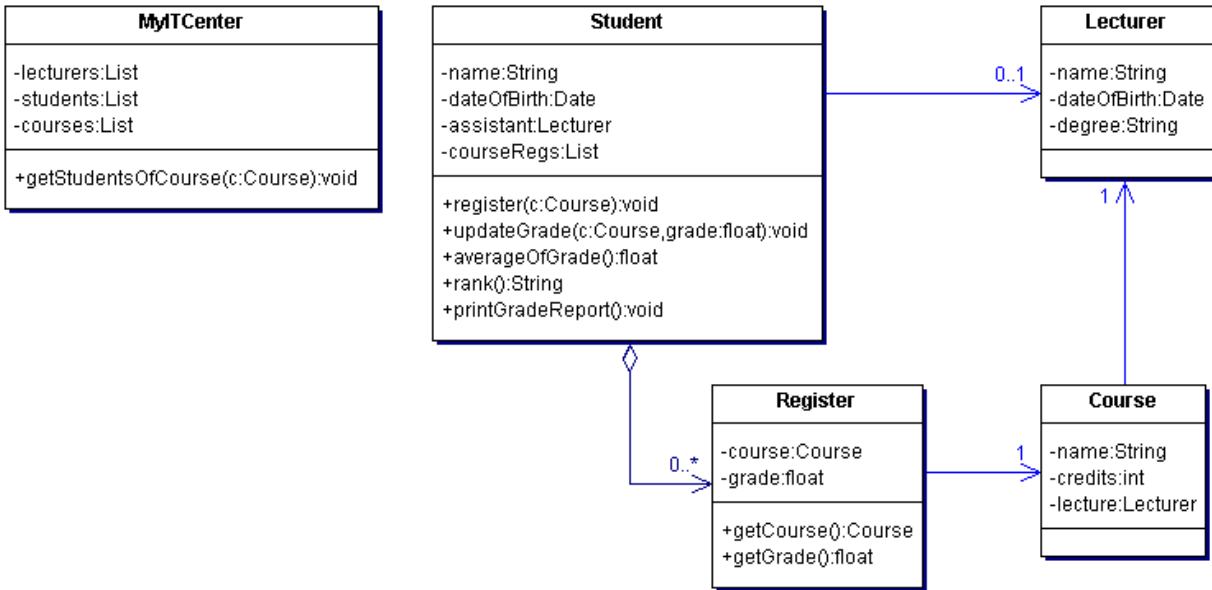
MyITCenter

-lecturers:List
-students:List
-courses:List

+getStudentsOfCourse(c:Course):void

Student

-name:String
-dateOfBirth:Date
-assistant:Lecturer
-courseRegs:List

+register(c:Course):void
+updateGrade(c:Course,grade:float):void
+averageOfGrade():float
+rank():String
+printGradeReport():void

0..1

Lecturer

-name:String
-dateOfBirth:Date
-degree:String

1

0..*

Register

-course:Course
-grade:float

+getCourse():Course
+getGrade():float

1

Course

-name:String
-credits:int
-lecture:Lecturer